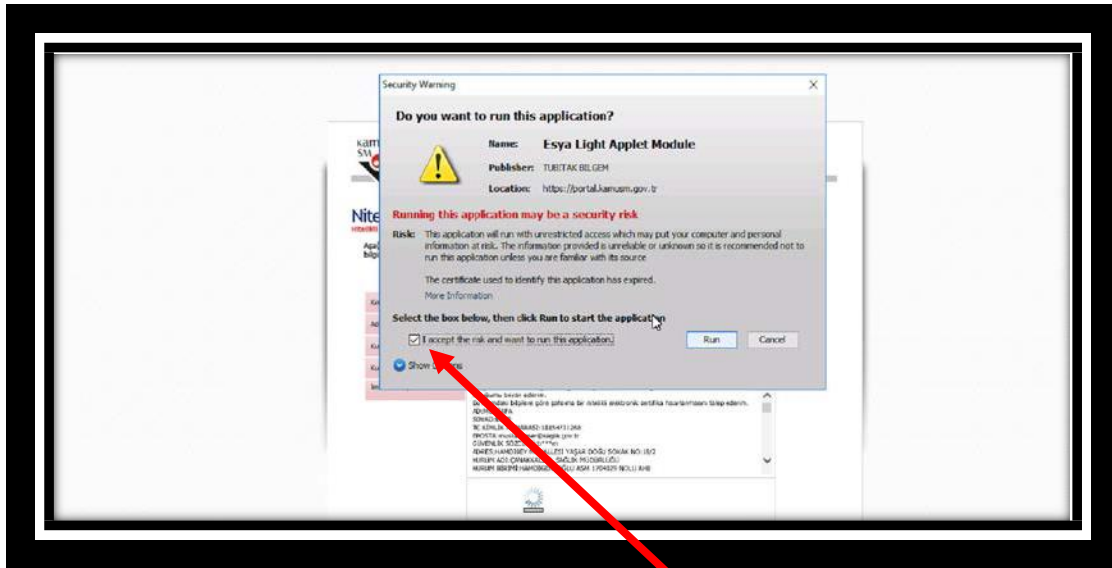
Security Warning

Do you want to run this application?

Name: Esya Light Applet Module

Publisher: TUBITAK BILGEM

Location: https://portal.kamusm.gov.tr

Running this application may be a security risk

Risk: This application will run with unrestricted access which may put your computer and personal information at risk. The information provided is unreliable or unknown so it is recommended not to run this application unless you are familiar with its source

The certificate used to identify this application has expired.

More Information

Select the box below, then click Run to start the application

I accept the risk and want to run this application.

Run

Cancel

Show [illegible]

Nite

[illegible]